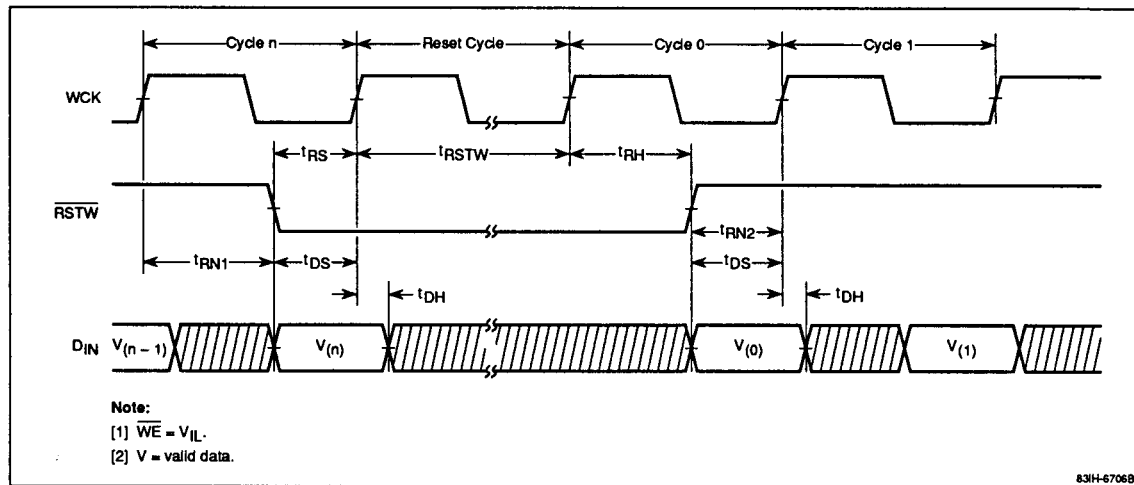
Cycle n
Reset Cycle
Cycle 0
Cycle 1

WCK

$t_{RS}$
$t_{RSTW}$
$t_{RH}$

$\overline{RSTW}$

$t_{RN1}$
$t_{DS}$
$t_{RN2}$
$t_{DS}$

$t_{DH}$
$t_{DH}$

$D_{IN}$
$V_{(n-1)}$
$V_{(n)}$
$V_{(0)}$
$V_{(1)}$

Note:
[1] $\overline{WE} = V_{IL}$.
[2] V = valid data.

83IH-67068